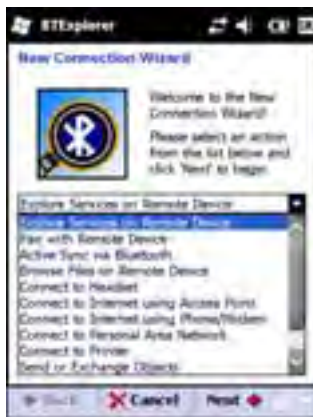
BTExplorer

New Connection Wizard

Welcome to the New Connection Wizard!

Please select an action from the list below and click 'Next' to begin.

Explore Services on Remote Device

Explore Services on Remote Device
Pair with Remote Device
ActiveSync via Bluetooth
Browse Files on Remote Device
Connect to Headset
Connect to Internet using Access Point
Connect to Internet using Phone/Modem
Connect to Personal Area Network
Connect to Printer
Send or Exchange Objects

Back
Cancel
Next